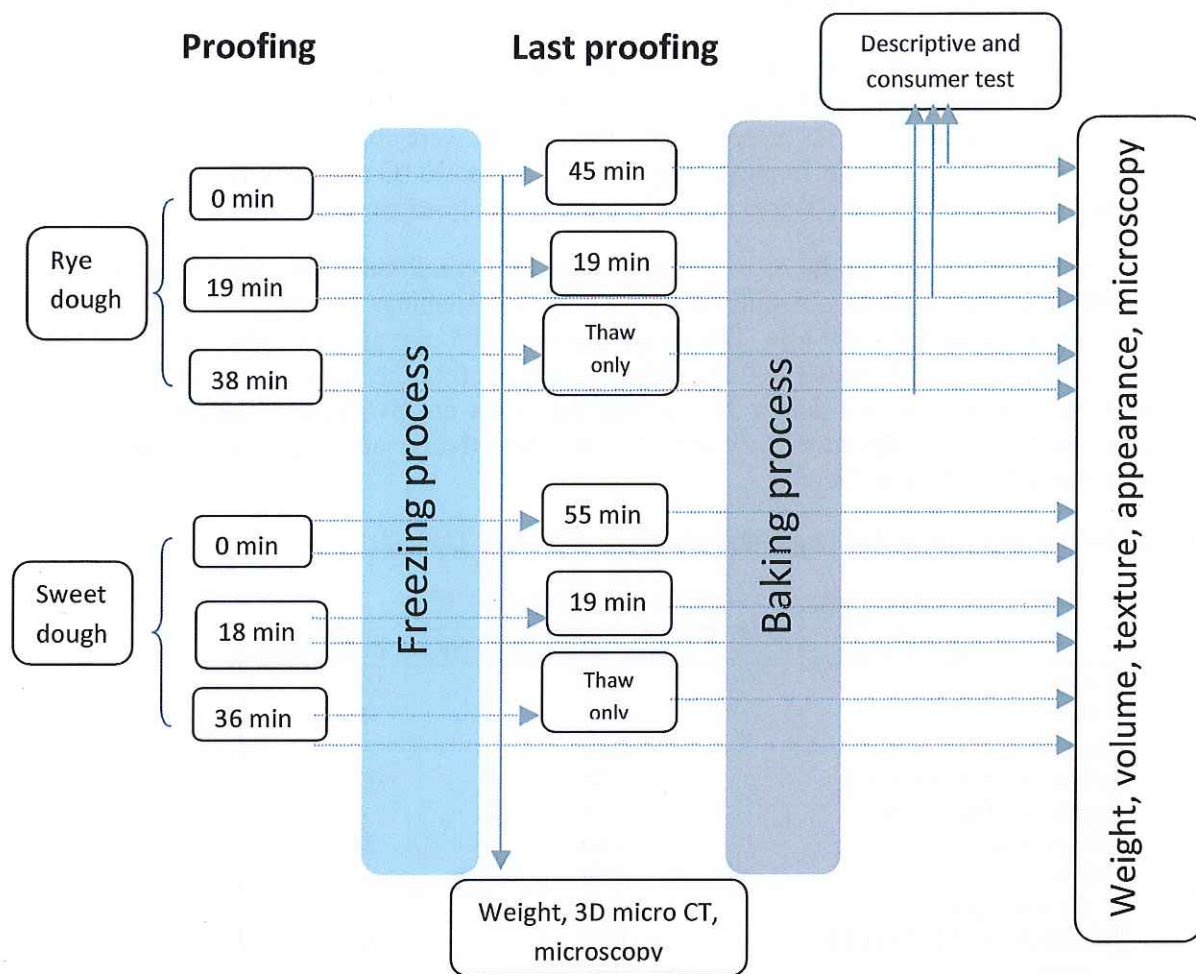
Proofing

Last proofing

Descriptive and consumer test

Rye dough

0 min

19 min

38 min

Freezing process

45 min

19 min

Thaw only

Baking process

Sweet dough

0 min

18 min

36 min

55 min

19 min

Thaw only

Weight, volume, texture, appearance, microscopy

Weight, 3D micro CT, microscopy